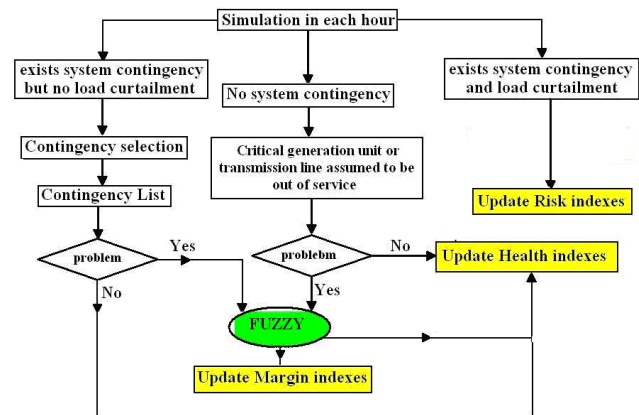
Simulation in each hour

exists system contingency but no load curtailment

No system contingency

exists system contingency and load curtailment

Contingency selection

Critical generation unit or transmission line assumed to be out of service

Contingency List

Update Risk indexes

problem

Yes

No

problebm

No

Update Health indexes

Yes

FUZZY

Update Margin indexes